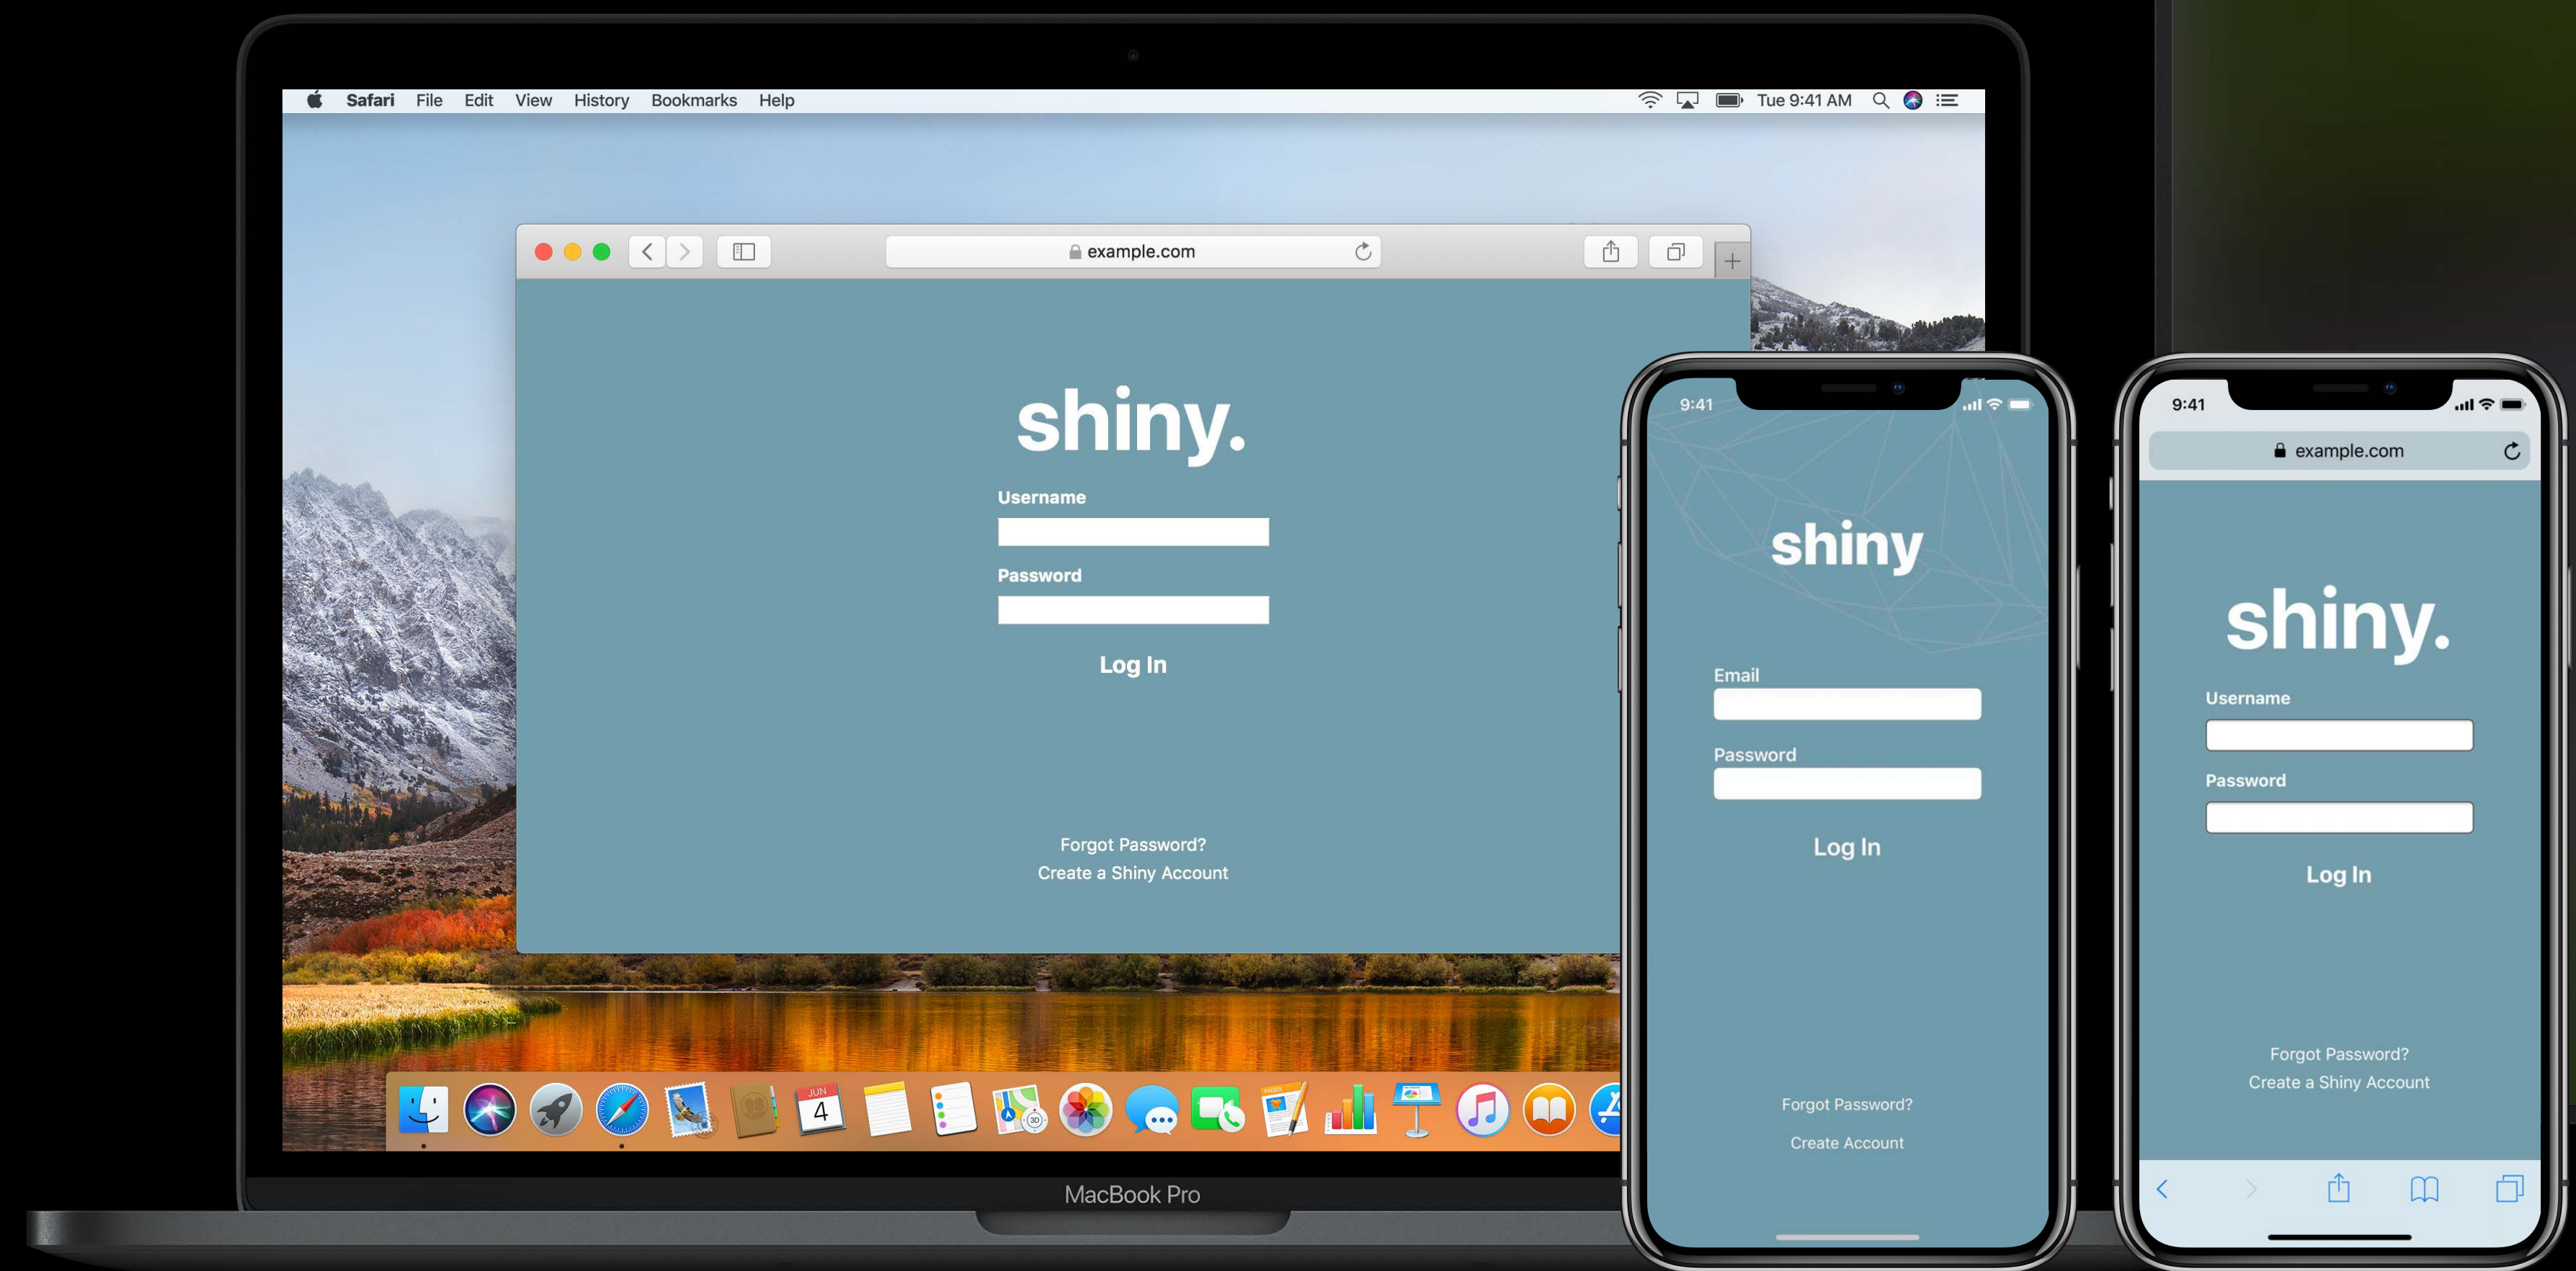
Safari File Edit View History Bookmarks Help

Tue 9:41 AM

example.com

shiny.

Username

Password

Log In

Forgot Password?
Create a Shiny Account

JUN
4

MacBook Pro

9:41

shiny

Email

Password

Log In

Forgot Password?

Create Account

9:41

example.com

shiny.

Username

Password

Log In

Forgot Password?
Create a Shiny Account